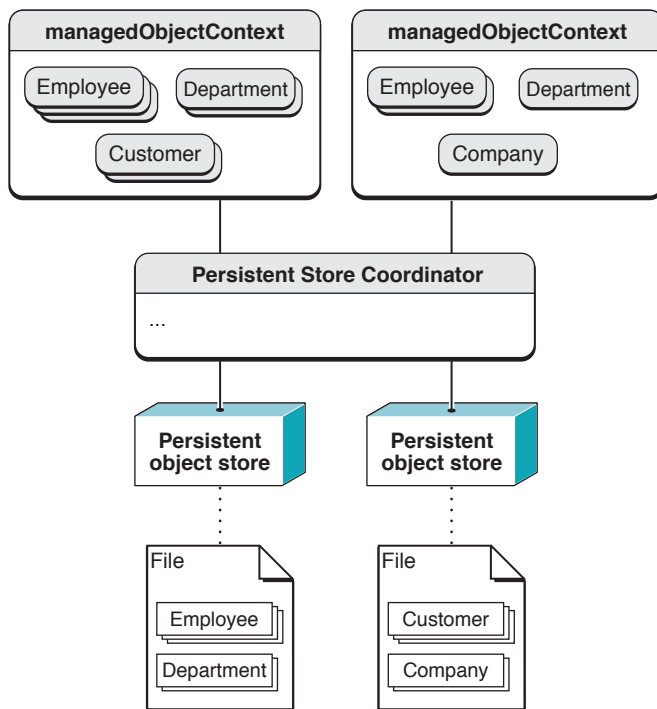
managedObjectContext

Employee

Department

Customer

managedObjectContext

Employee

Department

Company

Persistent Store Coordinator

...

Persistent object store

Persistent object store

File

Employee

Department

File

Customer

Company